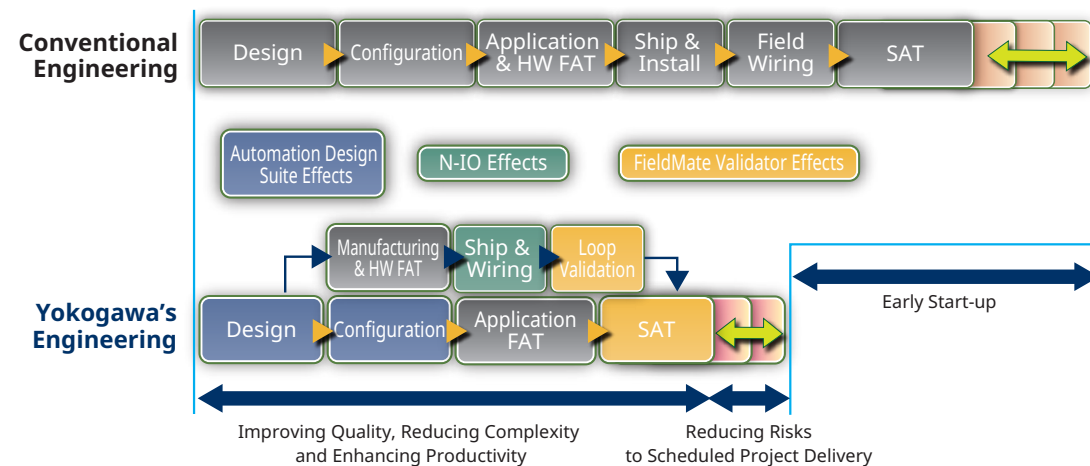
Conventional Engineering

Design
Configuration
Application & HW FAT
Ship & Install
Field Wiring
SAT

Automation Design Suite Effects
N-IO Effects
FieldMate Validator Effects

Manufacturing & HW FAT
Ship & Wiring
Loop Validation

Yokogawa's Engineering

Design
Configuration
Application FAT
SAT

Early Start-up

Improving Quality, Reducing Complexity and Enhancing Productivity

Reducing Risks to Scheduled Project Delivery